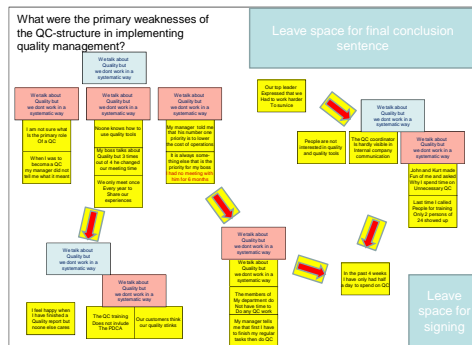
What were the primary weaknesses of the QC-structure in implementing quality management?

Leave space for final conclusion sentence

We talk about Quality but we dont work in a systematic way

We talk about Quality but we dont work in a systematic way

We talk about Quality but we dont work in a systematic way

We talk about Quality but we dont work in a systematic way

I am not sure what is the primary role Of a QC

When I was to become a QC my manager did not tell me what it meant

Noone knows how to use quality tools

My boss talks about Quality for 3 times out of 4 he changed our meeting time

We only meet once Every year to Share our experiences

My manager told me that his number one priority is to lower the cost of operations

It is always something else that is the priority for my boss I had no meeting with him for 6 months

Our top leader Expressed that we Had to work harder To survive

People are not interested in quality and quality tools

The QC coordinator is hardly visible in internal company communication

We talk about Quality but we dont work in a systematic way

We talk about Quality but we dont work in a systematic way

John and Kurt made Fun of me and asked Why I spend time on Unnecessary QC

Last time I called People for training Only 2 persons of 24 showed up

We talk about Quality but we dont work in a systematic way

We talk about Quality but we dont work in a systematic way

I feel happy when I have finished a Quality report but noone else cares

The QC training Does not include The PDCA

Our customers think our quality stinks

We talk about Quality but we dont work in a systematic way

The members of My department do Not have time to Do any QC work

My manager tells me that first I have to finish my regular tasks then do QC

In the past 4 weeks I have only had half a day to spend on QC

Leave space for signing